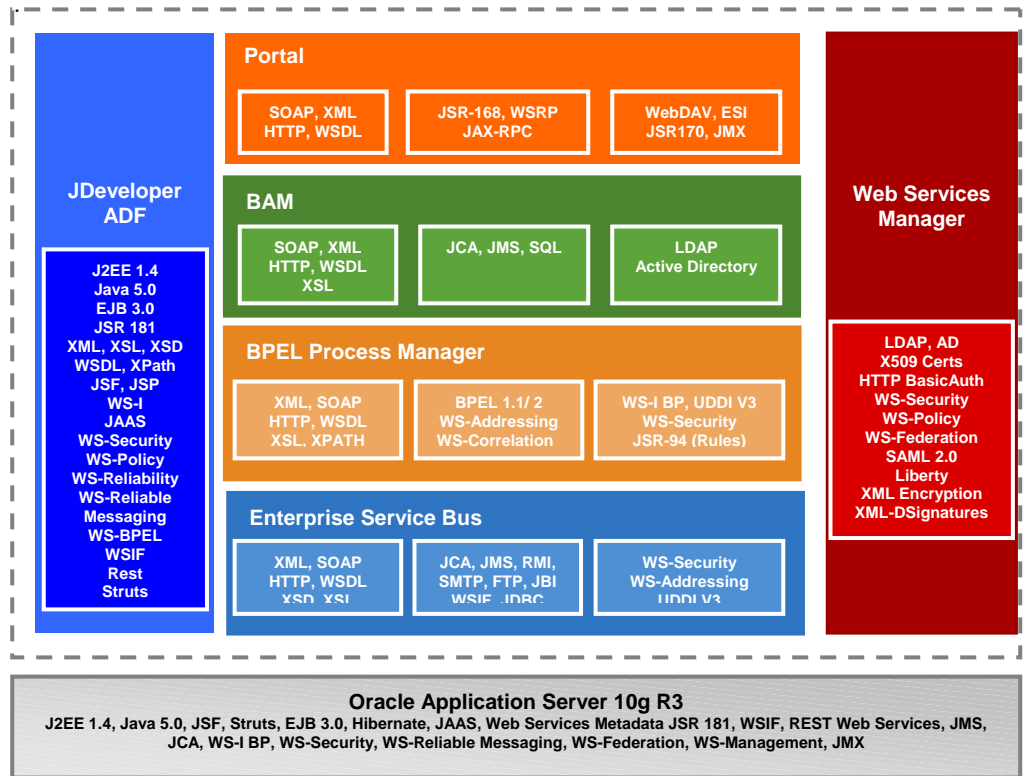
JDeveloper ADF

J2EE 1.4
Java 5.0
EJB 3.0
JSR 181
XML, XSL, XSD
WSDL, XPath
JSF, JSP
WS-I
JAAS
WS-Security
WS-Policy
WS-Reliability
WS-Reliable Messaging
WS-BPEL
WSIF
Rest
Struts

Portal

SOAP, XML HTTP, WSDL

JSR-168, WSRP JAX-RPC

WebDAV, ESI JSR170, JMX

BAM

SOAP, XML HTTP, WSDL XSL

JCA, JMS, SQL

LDAP Active Directory

BPEL Process Manager

XML, SOAP HTTP, WSDL XSL, XPATH

BPEL 1.1/ 2 WS-Addressing WS-Correlation

WS-I BP, UDDI V3 WS-Security JSR-94 (Rules)

Enterprise Service Bus

XML, SOAP HTTP, WSDL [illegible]

JCA, JMS, RMI, SMTP, FTP, JBI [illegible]

WS-Security WS-Addressing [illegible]

Web Services Manager

LDAP, AD
X509 Certs
HTTP BasicAuth
WS-Security
WS-Policy
WS-Federation
SAML 2.0
Liberty
XML Encryption
XML-DSignatures

Oracle Application Server 10g R3
J2EE 1.4, Java 5.0, JSF, Struts, EJB 3.0, Hibernate, JAAS, Web Services Metadata JSR 181, WSIF, REST Web Services, JMS, JCA, WS-I BP, WS-Security, WS-Reliable Messaging, WS-Federation, WS-Management, JMX